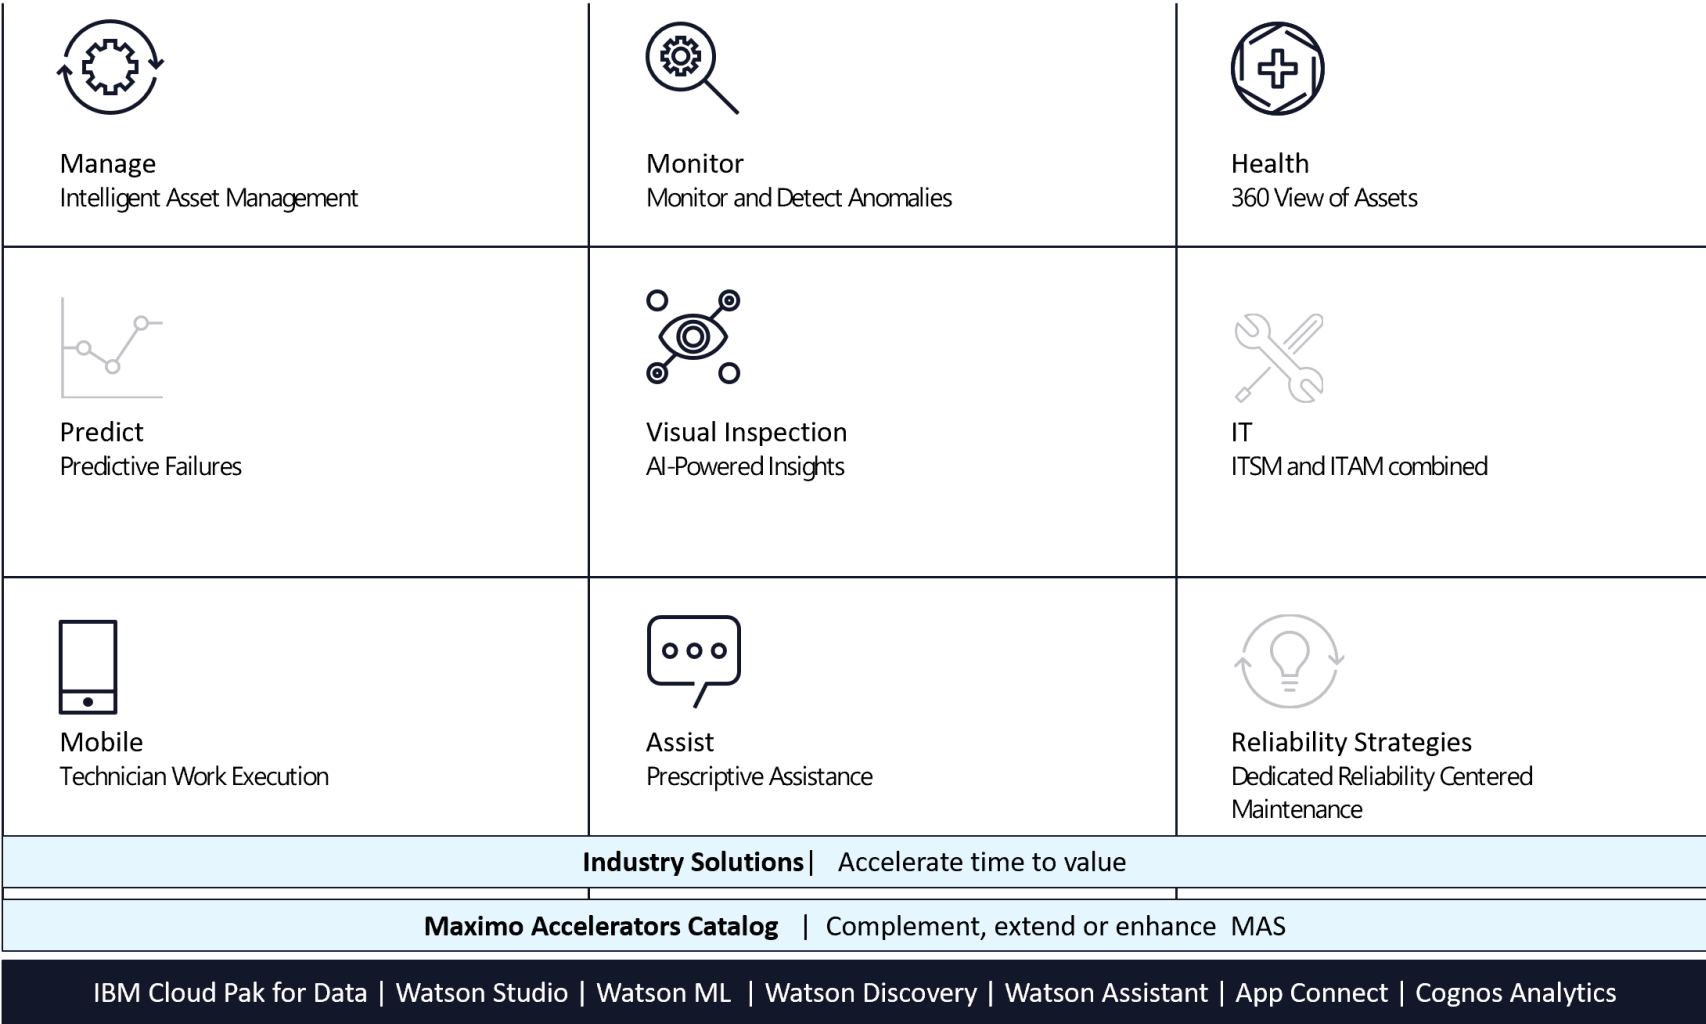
Manage
Intelligent Asset Management

Monitor
Monitor and Detect Anomalies

Health
360 View of Assets

Predict
Predictive Failures

Visual Inspection
AI-Powered Insights

IT
ITSM and ITAM combined

Mobile
Technician Work Execution

Assist
Prescriptive Assistance

Reliability Strategies
Dedicated Reliability Centered Maintenance

Industry Solutions | Accelerate time to value

Maximo Accelerators Catalog | Complement, extend or enhance MAS

IBM Cloud Pak for Data | Watson Studio | Watson ML | Watson Discovery | Watson Assistant | App Connect | Cognos Analytics